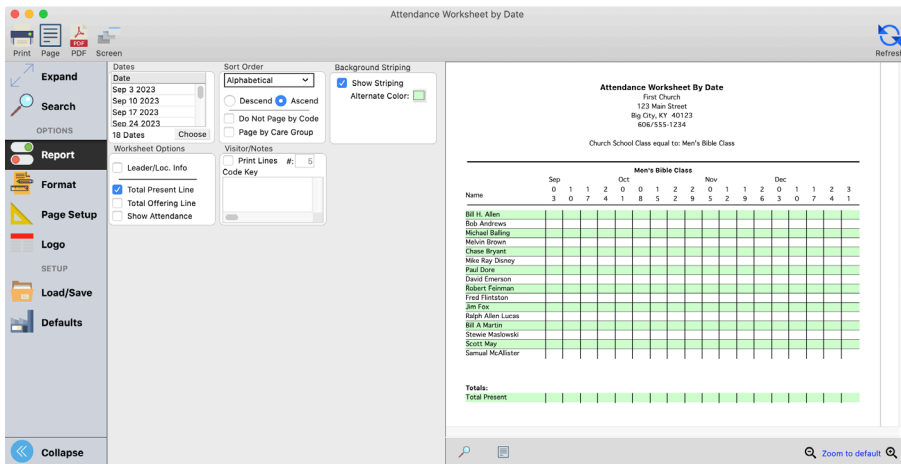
Attendance Worksheet by Date

Print Page PDF Screen

Refresh

Expand

Search

OPTIONS

Report

Format

Page Setup

Logo

SETUP

Load/Save

Defaults

Collapse

Dates
Date
Sep 3 2023
Sep 10 2023
Sep 17 2023
Sep 24 2023
18 Dates Choose

Sort Order
Alphabetical
Descend Ascend
Do Not Page by Code
Page by Care Group

Background Striping
Show Striping
Alternate Color:

Worksheet Options
Leader/Loc. Info
Total Present Line
Total Offering Line
Show Attendance

Visitor/Notes
Print Lines #: 5
Code Key

Attendance Worksheet By Date
First Church
123 Main Street
Big City, KY 40123
606/555-1234

Church School Class equal to: Men's Bible Class

Men's Bible Class

| Name | Sep 0 3 | 1 0 | 1 7 | 2 4 | Oct 0 1 | 0 8 | 1 5 | 2 2 | 2 9 | Nov 0 5 | 1 2 | 1 9 | 2 6 | Dec 0 3 | 1 0 | 1 7 | 2 4 | 3 1 |
|---|---|---|---|---|---|---|---|---|---|---|---|---|---|---|---|---|---|---|
| Bill H. Allen | | | | | | | | | | | | | | | | | | |
| Bob Andrews | | | | | | | | | | | | | | | | | | |
| Michael Balling | | | | | | | | | | | | | | | | | | |
| Melvin Brown | | | | | | | | | | | | | | | | | | |
| Chase Bryant | | | | | | | | | | | | | | | | | | |
| Mike Ray Disney | | | | | | | | | | | | | | | | | | |
| Paul Dore | | | | | | | | | | | | | | | | | | |
| David Emerson | | | | | | | | | | | | | | | | | | |
| Robert Feinman | | | | | | | | | | | | | | | | | | |
| Fred Flintston | | | | | | | | | | | | | | | | | | |
| Jim Fox | | | | | | | | | | | | | | | | | | |
| Ralph Allen Lucas | | | | | | | | | | | | | | | | | | |
| Bill A Martin | | | | | | | | | | | | | | | | | | |
| Stewie Maslowski | | | | | | | | | | | | | | | | | | |
| Scott May | | | | | | | | | | | | | | | | | | |
| Samual McAllister | | | | | | | | | | | | | | | | | | |

Totals:
Total Present

Zoom to default